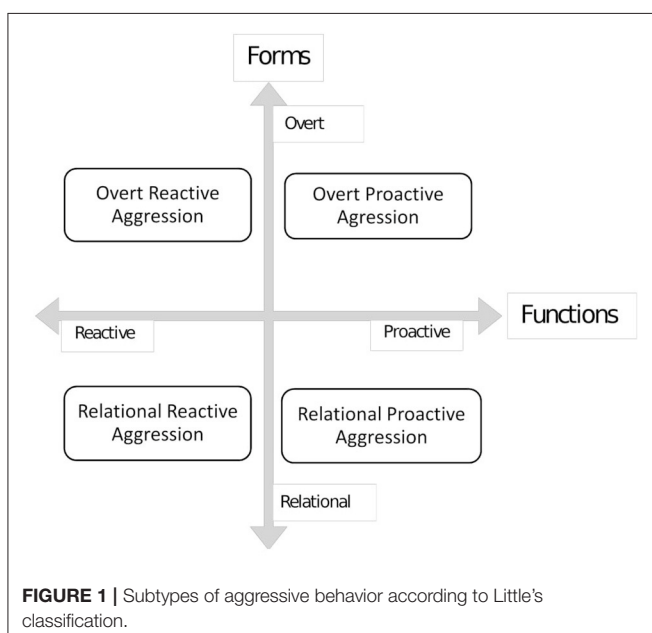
Forms

Overt

Overt Reactive Aggression

Overt Proactive Agression

Reactive

Proactive

Functions

Relational Reactive Aggression

Relational Proactive Aggression

Relational

**FIGURE 1 |** Subtypes of aggressive behavior according to Little's classification.